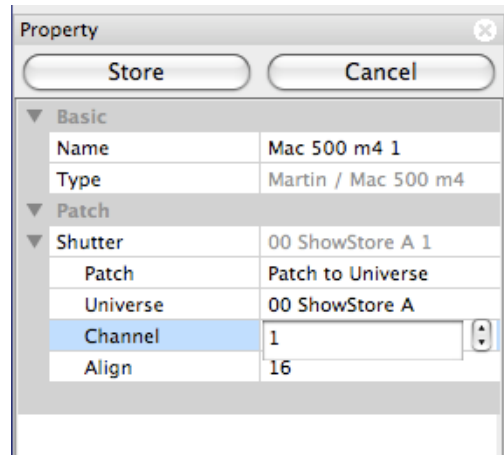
Property

Store

Cancel

| | |
|---|---|
| ▼ Basic | |
| Name | Mac 500 m4 1 |
| Type | Martin / Mac 500 m4 |
| ▼ Patch | |
| ▼ Shutter | 00 ShowStore A 1 |
| Patch | Patch to Universe |
| Universe | 00 ShowStore A |
| Channel | 1 |
| Align | 16 |